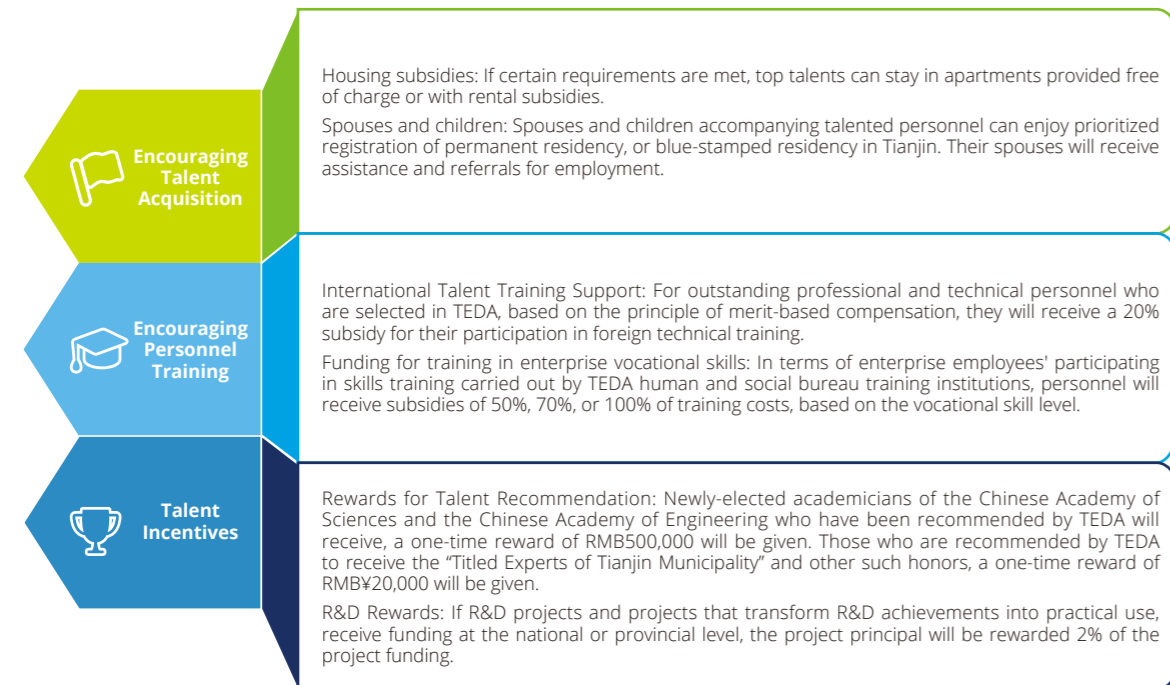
Encouraging Talent Acquisition

Housing subsidies: If certain requirements are met, top talents can stay in apartments provided free of charge or with rental subsidies.

Spouses and children: Spouses and children accompanying talented personnel can enjoy prioritized registration of permanent residency, or blue-stamped residency in Tianjin. Their spouses will receive assistance and referrals for employment.

Encouraging Personnel Training

International Talent Training Support: For outstanding professional and technical personnel who are selected in TEDA, based on the principle of merit-based compensation, they will receive a 20% subsidy for their participation in foreign technical training.

Funding for training in enterprise vocational skills: In terms of enterprise employees' participating in skills training carried out by TEDA human and social bureau training institutions, personnel will receive subsidies of 50%, 70%, or 100% of training costs, based on the vocational skill level.

Talent Incentives

Rewards for Talent Recommendation: Newly-elected academicians of the Chinese Academy of Sciences and the Chinese Academy of Engineering who have been recommended by TEDA will receive, a one-time reward of RMB500,000 will be given. Those who are recommended by TEDA to receive the "Titled Experts of Tianjin Municipality" and other such honors, a one-time reward of RMB¥20,000 will be given.

R&D Rewards: If R&D projects and projects that transform R&D achievements into practical use, receive funding at the national or provincial level, the project principal will be rewarded 2% of the project funding.